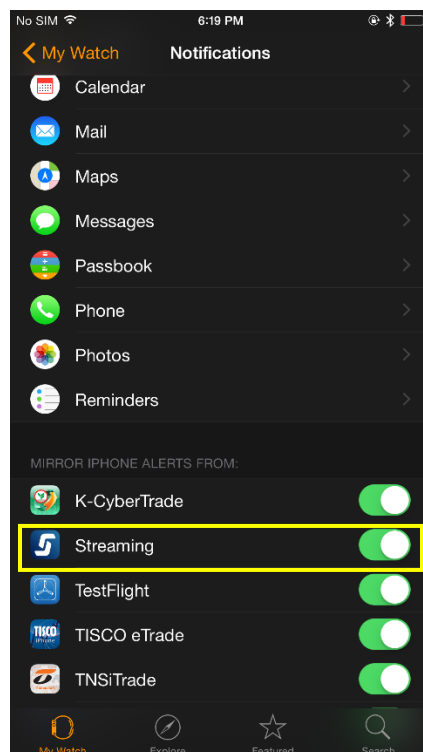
No SIM
6:19 PM
My Watch
Notifications

Calendar
Mail
Maps
Messages
Passbook
Phone
Photos
Reminders

MIRROR IPHONE ALERTS FROM:
K-CyberTrade
Streaming
TestFlight
TISCO eTrade
TNSiTrade

My Watch
Explore
Featured
Search